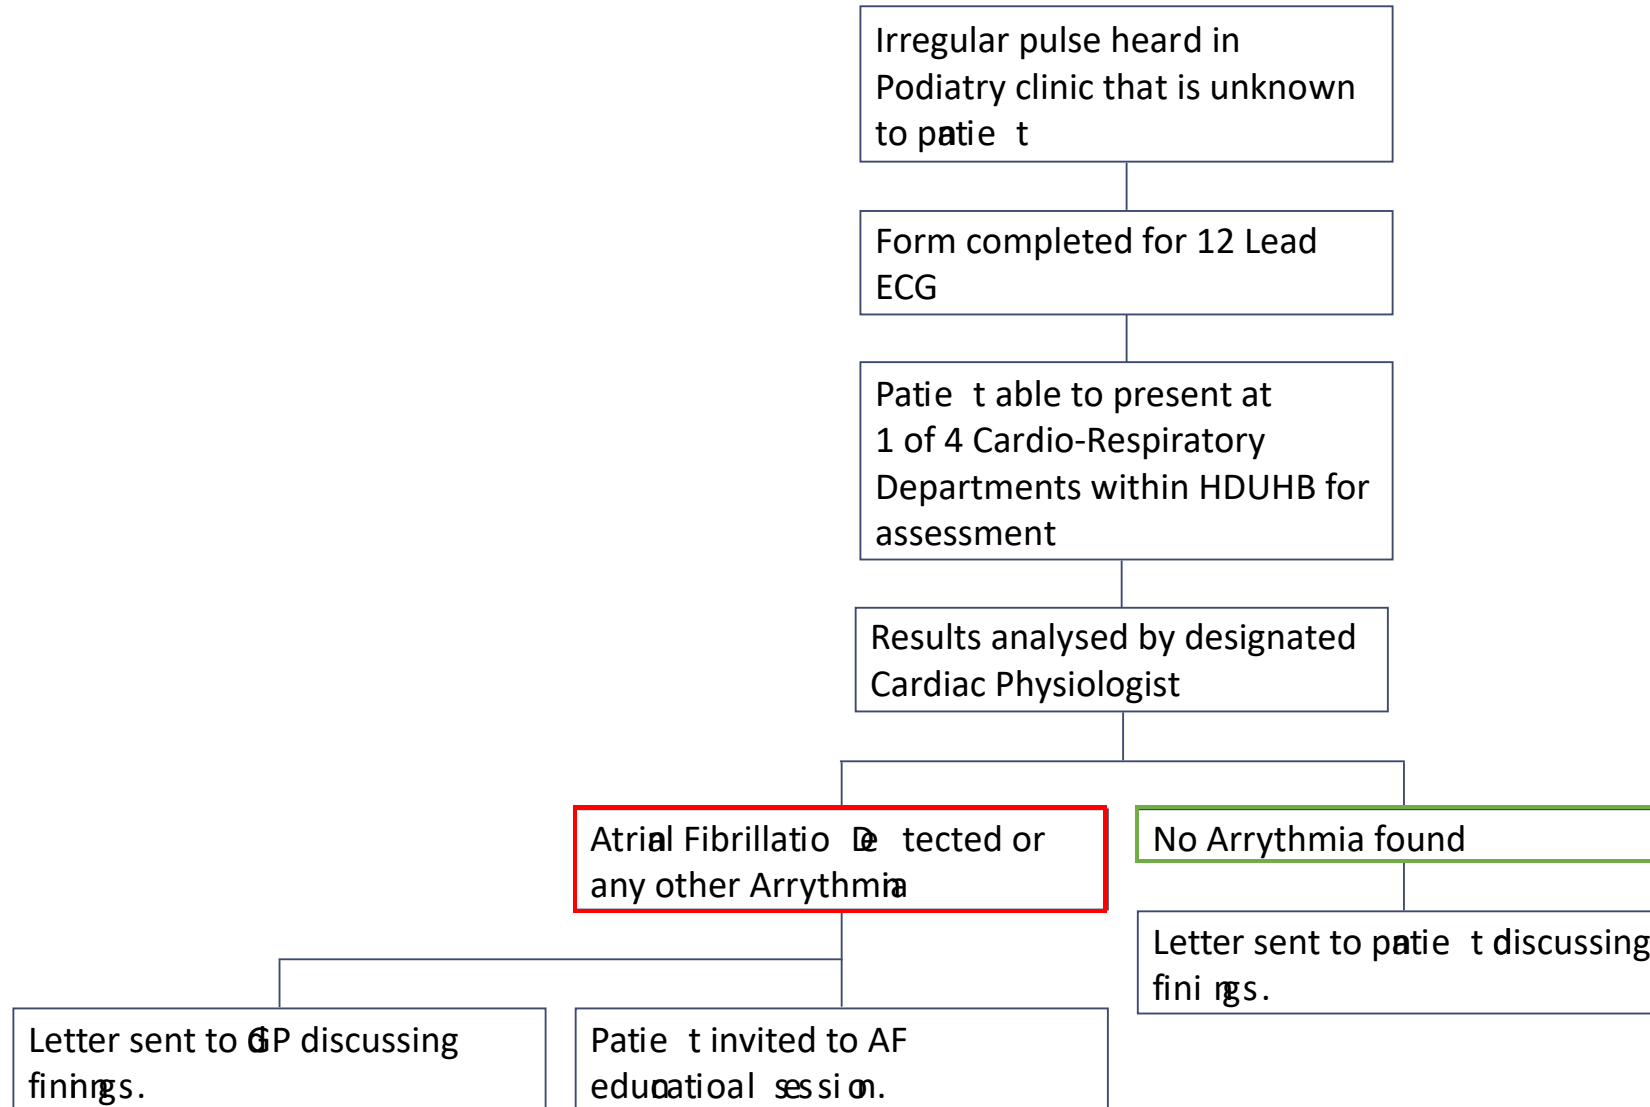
Irregular pulse heard in Podiatry clinic that is unknown to patient

Form completed for 12 Lead ECG

Patient able to present at 1 of 4 Cardio-Respiratory Departments within HDUHB for assessment

Results analysed by designated Cardiac Physiologist

Atrial Fibrillation Detected or any other Arrythmia

No Arrythmia found

Letter sent to patient discussing finings.

Letter sent to GP discussing finings.

Patient invited to AF educational session.